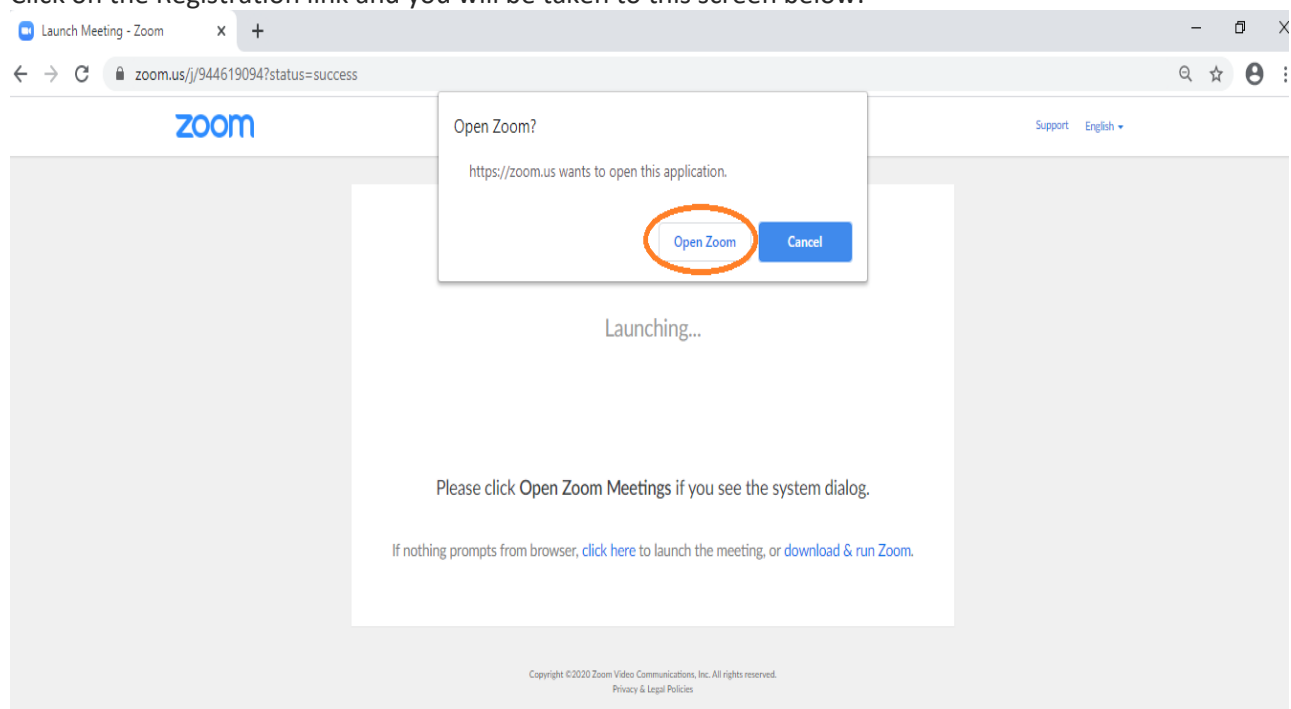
Click on the Registration link and you will be taken to this screen below.

Launch Meeting - Zoom ×

zoom.us/j/944619094?status=success

zoom

Support English

Open Zoom?

https://zoom.us wants to open this application.

Open Zoom

Cancel

Launching...

Please click Open Zoom Meetings if you see the system dialog.

If nothing prompts from browser, click here to launch the meeting, or download & run Zoom.

Copyright ©2020 Zoom Video Communications, Inc. All rights reserved.
Privacy & Legal Policies